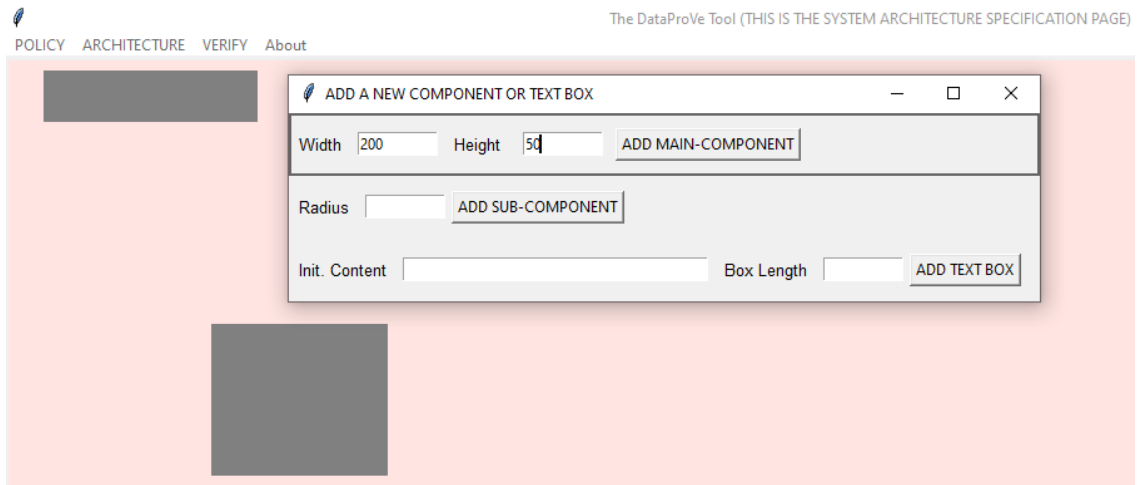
The DataProVe Tool (THIS IS THE SYSTEM ARCHITECTURE SPECIFICATION PAGE)

POLICY ARCHITECTURE VERIFY About

ADD A NEW COMPONENT OR TEXT BOX

Width 200 Height 50 ADD MAIN-COMPONENT

Radius ADD SUB-COMPONENT

Init. Content Box Length ADD TEXT BOX